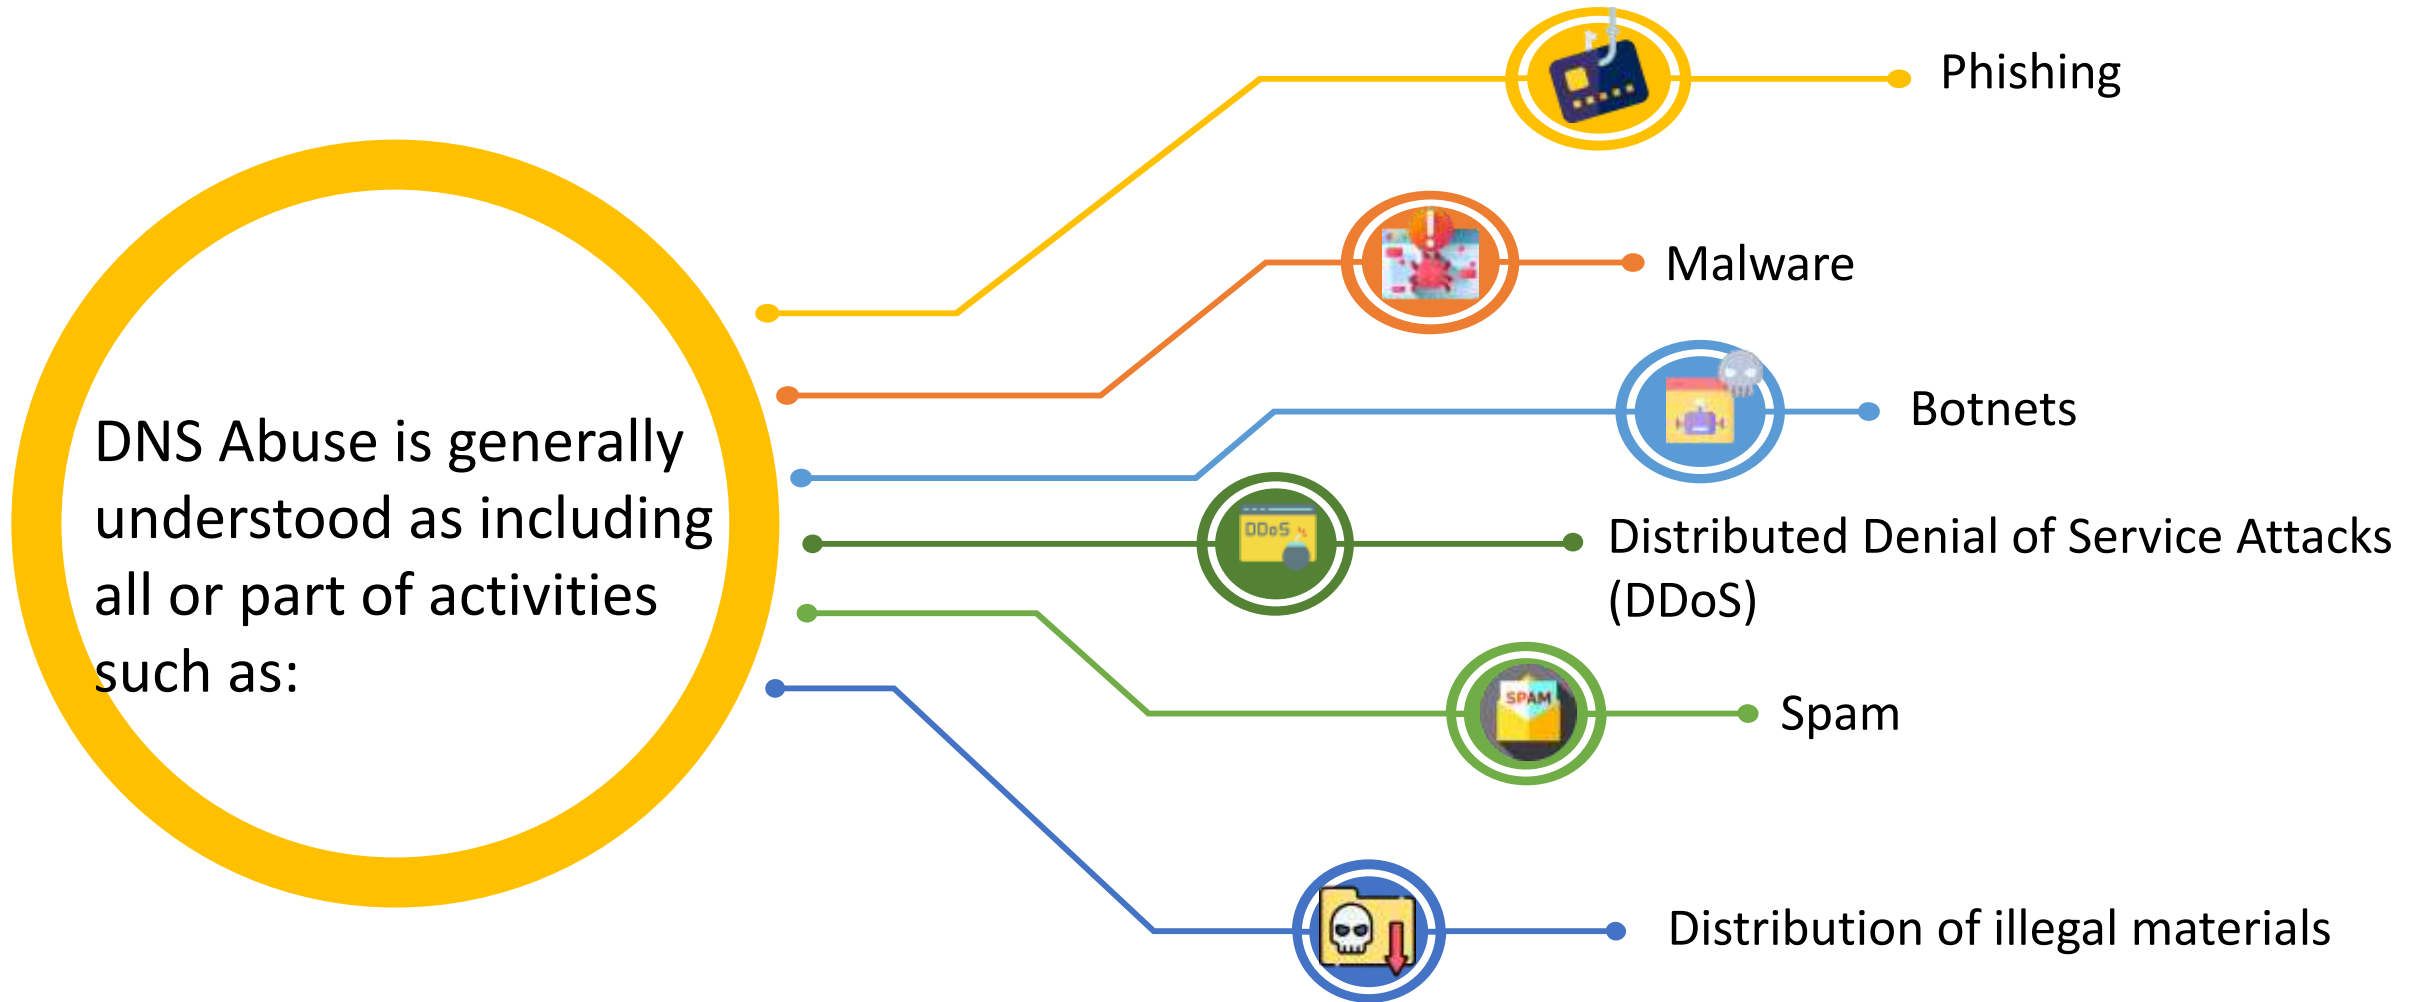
DNS Abuse is generally understood as including all or part of activities such as:

Phishing

Malware

Botnets

DDoS

Distributed Denial of Service Attacks (DDoS)

SPAM

Spam

Distribution of illegal materials